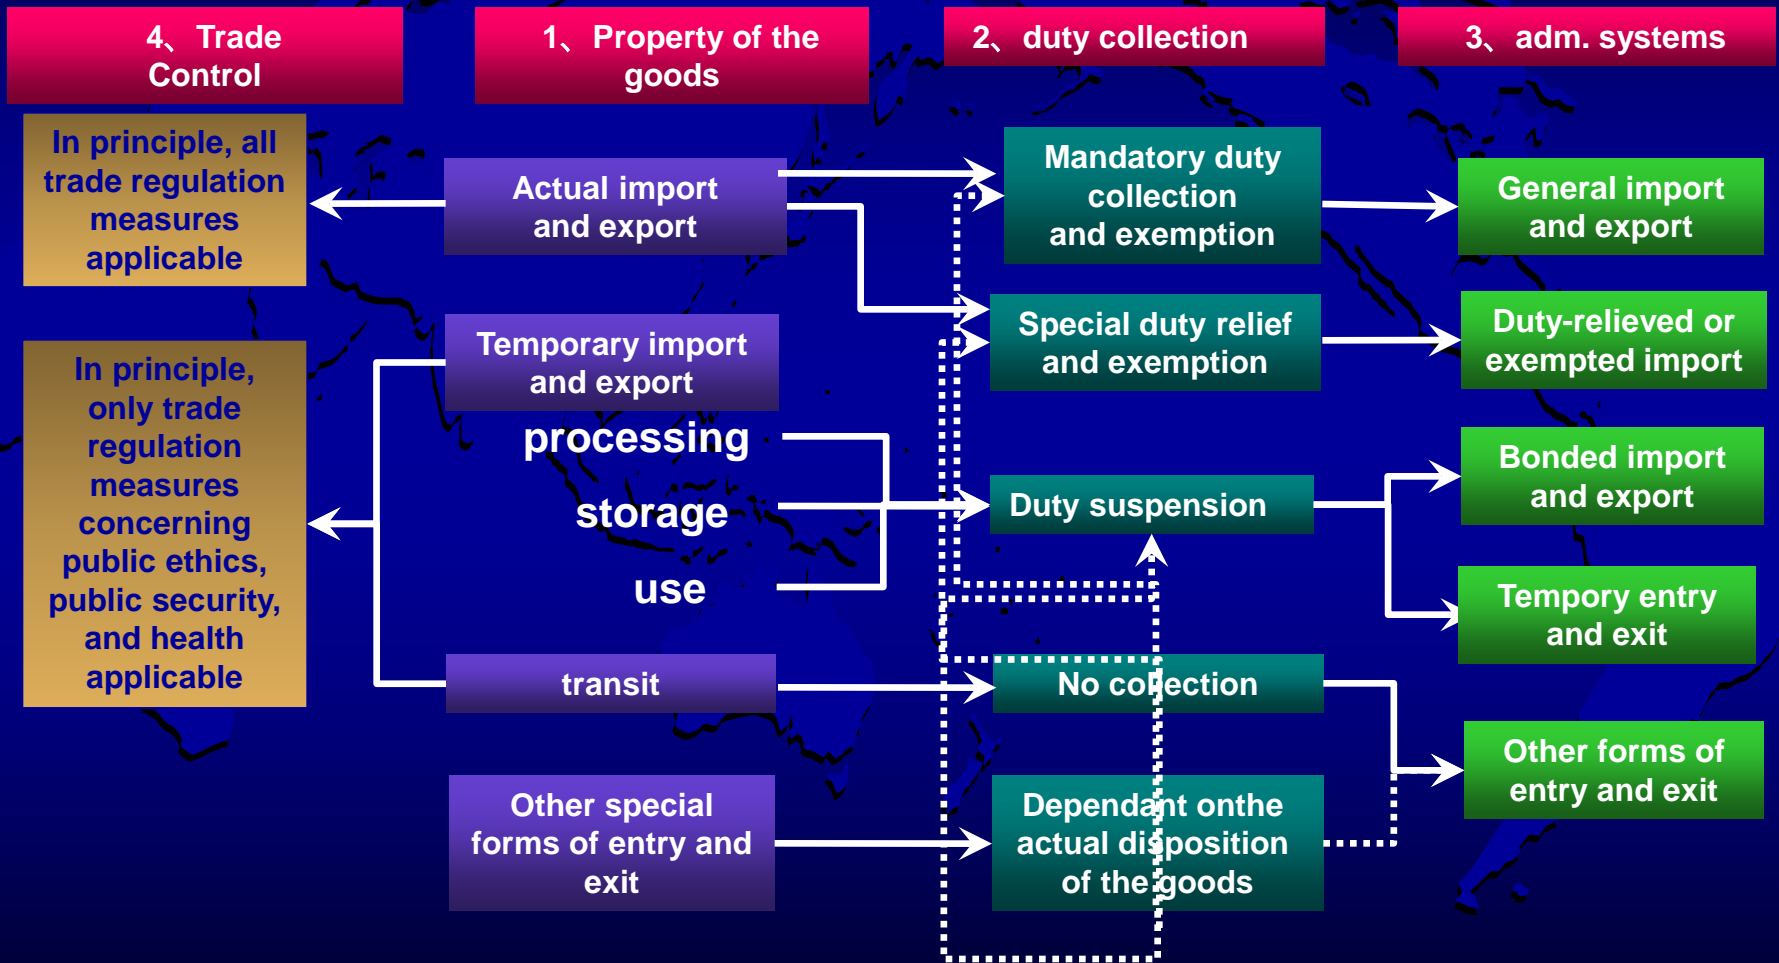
4、Trade Control

1、Property of the goods

2、duty collection

3、adm. systems

In principle, all trade regulation measures applicable

Actual import and export

Mandatory duty collection and exemption

General import and export

Special duty relief and exemption

Duty-relieved or exempted import

In principle, only trade regulation measures concerning public ethics, public security, and health applicable

Temporary import and export

processing

storage

use

Duty suspension

Bonded import and export

Tempory entry and exit

transit

No collection

Other forms of entry and exit

Other special forms of entry and exit

Dependant onthe actual disposition of the goods